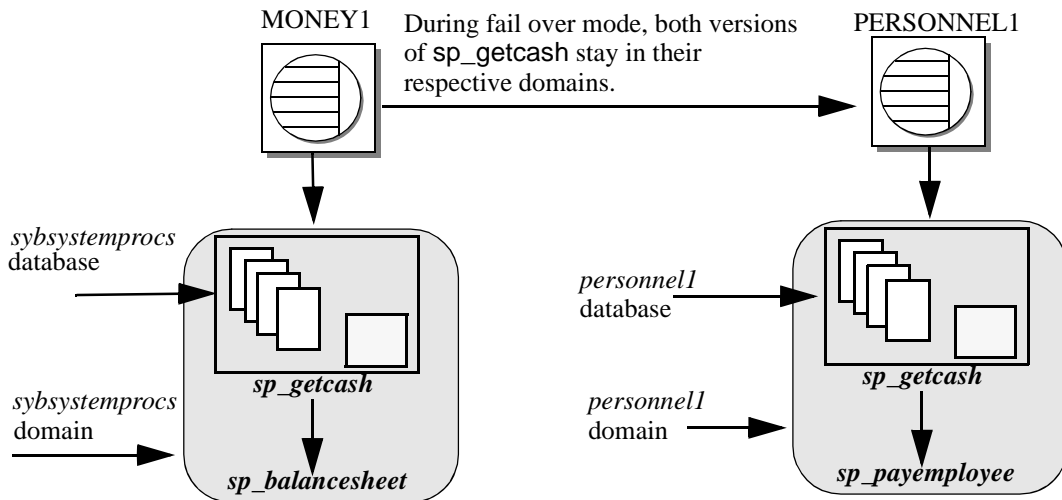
MONEY1

During fail over mode, both versions of sp_getcash stay in their respective domains.

PERSONNEL1

*sybsystemprocs* database

*sybsystemprocs* domain

***sp_getcash***

***sp_balancesheet***

*personnel1* database

*personnel1* domain

***sp_getcash***

***sp_payemployee***